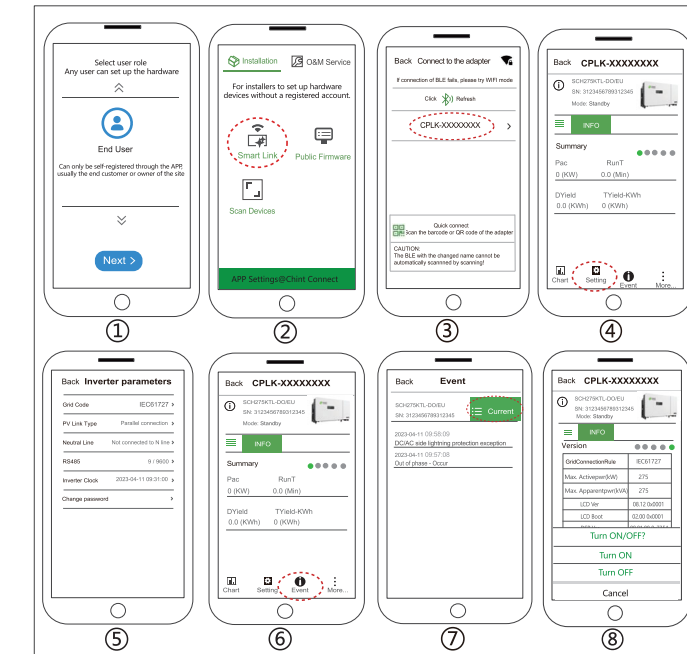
Select user role
Any user can set up the hardware

End User

Can only be self-registered through the APP, usually the end customer or owner of the site

Next >

①

Installation | O&M Service

For installers to set up hardware devices without a registered account.

Smart Link | Public Firmware

Scan Devices

APP Settings@Chint Connect

②

Back Connect to the adapter

If connection of BLE fails, please try WIFI mode

Click Refresh

CPLK-XXXXXXXX >

Quick connect
Scan the barcode or QR code of the adapter

CAUTION:
The BLE with the changed name cannot be automatically scanned by scanning!

③

Back CPLK-XXXXXXXX

SCH275KTL-DO/EU
SN: 3123456789312345
Mode: Standby

INFO

Summary

Pac 0 (KW) | RunT 0.0 (Min)

DYield 0.0 (KWh) | TYield-KWh 0 (KWh)

Chart | Setting | Event | More...

④

Back Inverter parameters

| | |
|---|---|
| Grid Code | IEC61727 > |
| PV Link Type | Parallel connection > |
| Neutral Line | Not connected to N line > |
| RS485 | 9 / 9600 > |
| Inverter Clock | 2023-04-11 09:31:00 > |
| Change password | > |

⑤

Back CPLK-XXXXXXXX

SCH275KTL-DO/EU
SN: 3123456789312345
Mode: Standby

INFO

Summary

Pac 0 (KW) | RunT 0.0 (Min)

DYield 0.0 (KWh) | TYield-KWh 0 (KWh)

Chart | Setting | Event | More...

⑥

Back Event

SCH275KTL-DO/EU
SN: 3123456789312345

Current

2023-04-11 09:58:09
DC/AC side lightning protection exception

2023-04-11 09:57:08
Out of phase - Occur

⑦

Back CPLK-XXXXXXXX

SCH275KTL-DO/EU
SN: 3123456789312345
Mode: Standby

INFO

Version

| | |
|---|---|
| GridConnectionRule | IEC61727 |
| Max. Activepwr(kW) | 275 |
| Max. Apparentpwr(kVA) | 275 |
| LCD Ver | 08.12.0x0001 |
| LCD Boot | 02.00.0x0001 |

Turn ON/OFF?

Turn ON

Turn OFF

Cancel

⑧